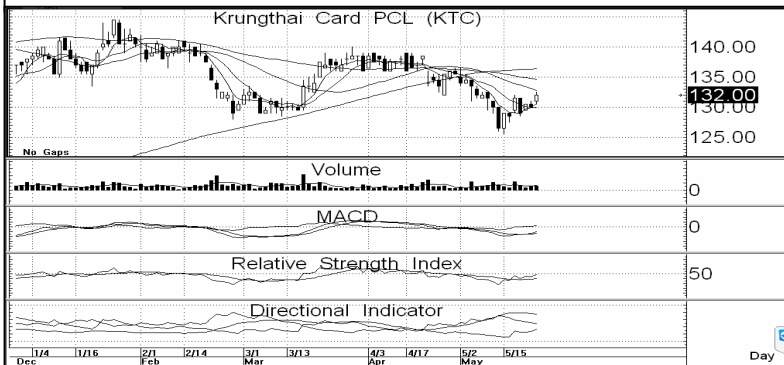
Krungthai Card PCL (KTC)

140.00
135.00
132.00
130.00
125.00

No Gaps

Volume
0

MACD
0

Relative Strength Index
50

Directional Indicator

1/4 Dec
1/16
2/1 Feb
2/14
3/1 Mar
3/13
4/3 Apr
4/17
5/2 May
5/15

Day